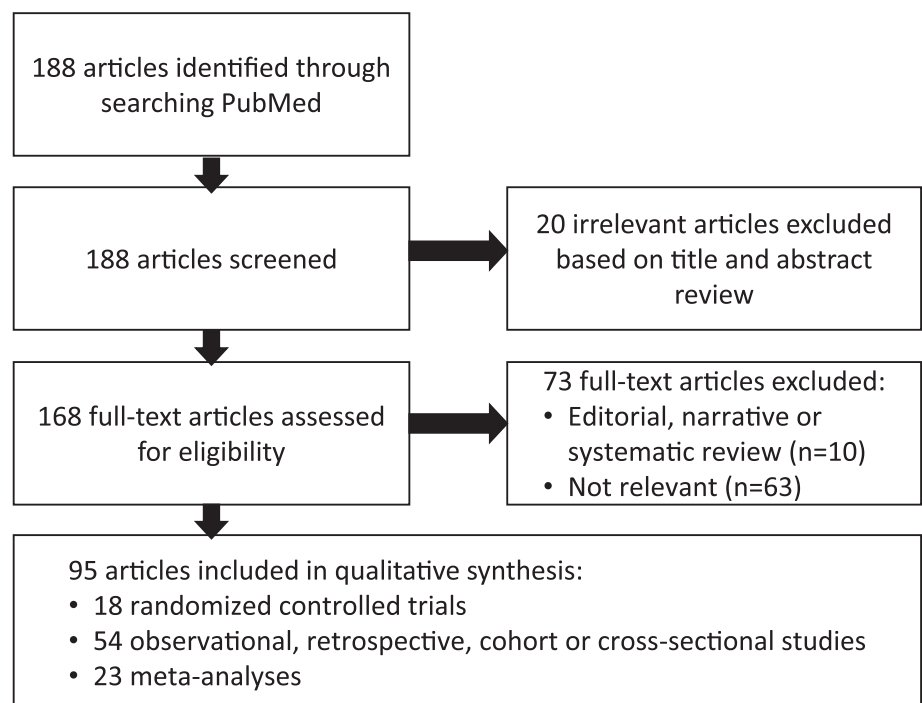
188 articles identified through searching PubMed

188 articles screened

20 irrelevant articles excluded based on title and abstract review

168 full-text articles assessed for eligibility

73 full-text articles excluded:
• Editorial, narrative or systematic review (n=10)
• Not relevant (n=63)

95 articles included in qualitative synthesis:
• 18 randomized controlled trials
• 54 observational, retrospective, cohort or cross-sectional studies
• 23 meta-analyses